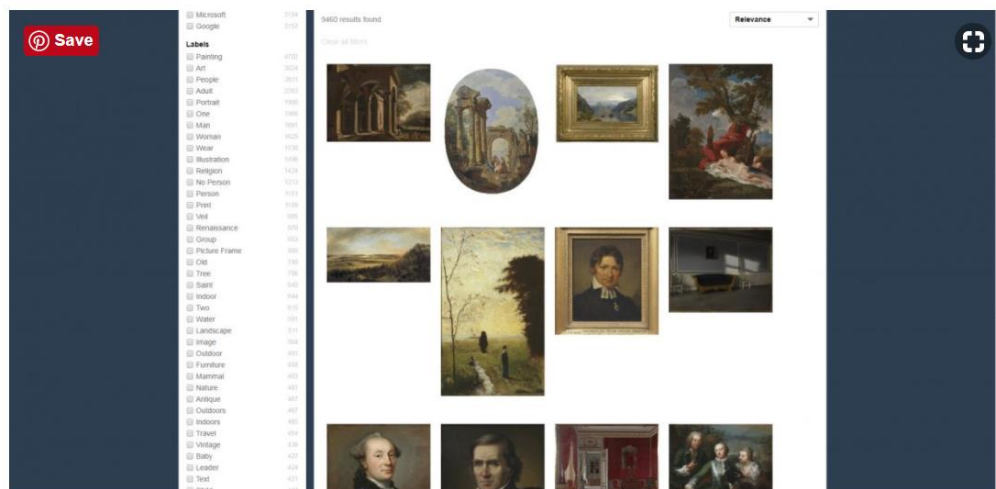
Save

Microsoft
Google

Labels
Painting
Art
People
Adult
Portrait
One
Man
Woman
Wear
Illustration
Religion
No Person
Person
Print
Veil
Renaissance
Group
Picture Frame
Old
Tree
Saint
Indoor
Two
Water
Landscape
Image
Outdoor
Furniture
Mammal
Nature
Antique
Outdoors
Indoors
Travel
Vintage
Baby
Leader
Text

9460 results found

Clear all filters

Relevance